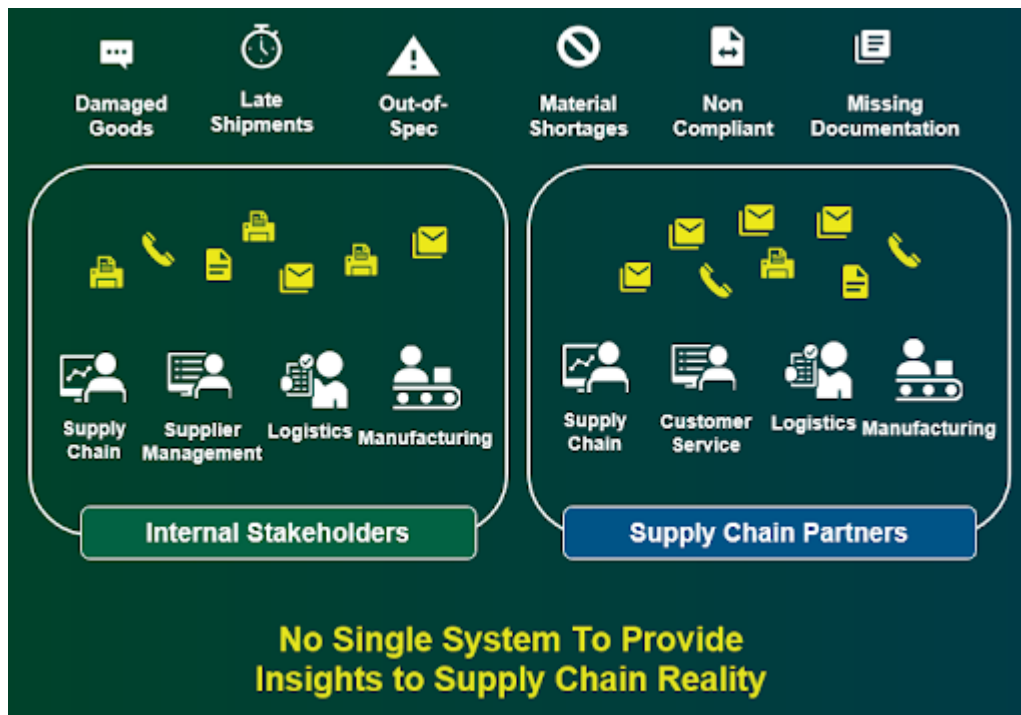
Damaged Goods

Late Shipments

Out-of-Spec

Material Shortages

Non Compliant

Missing Documentation

Supply Chain

Supplier Management

Logistics

Manufacturing

Internal Stakeholders

Supply Chain

Customer Service

Logistics

Manufacturing

Supply Chain Partners

No Single System To Provide Insights to Supply Chain Reality